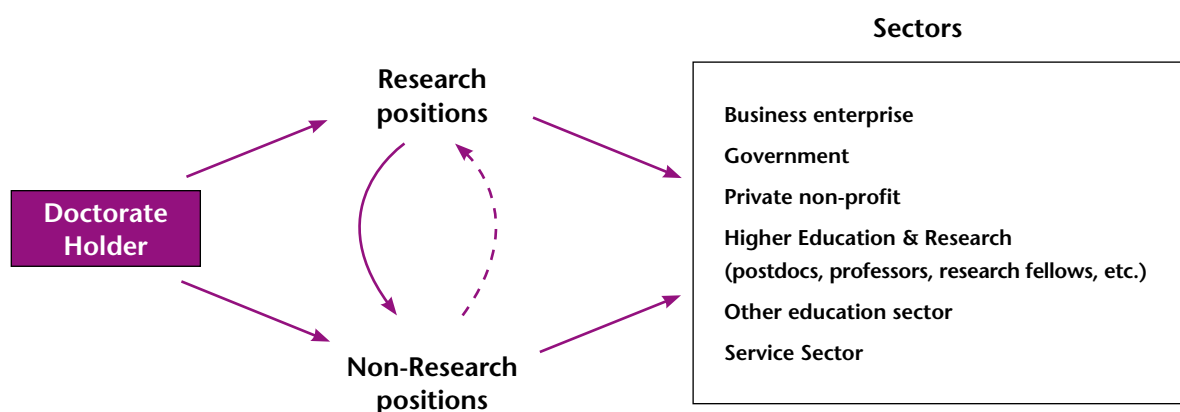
Sectors

Research positions

Doctorate Holder

Non-Research positions

Business enterprise

Government

Private non-profit

Higher Education & Research (postdocs, professors, research fellows, etc.)

Other education sector

Service Sector